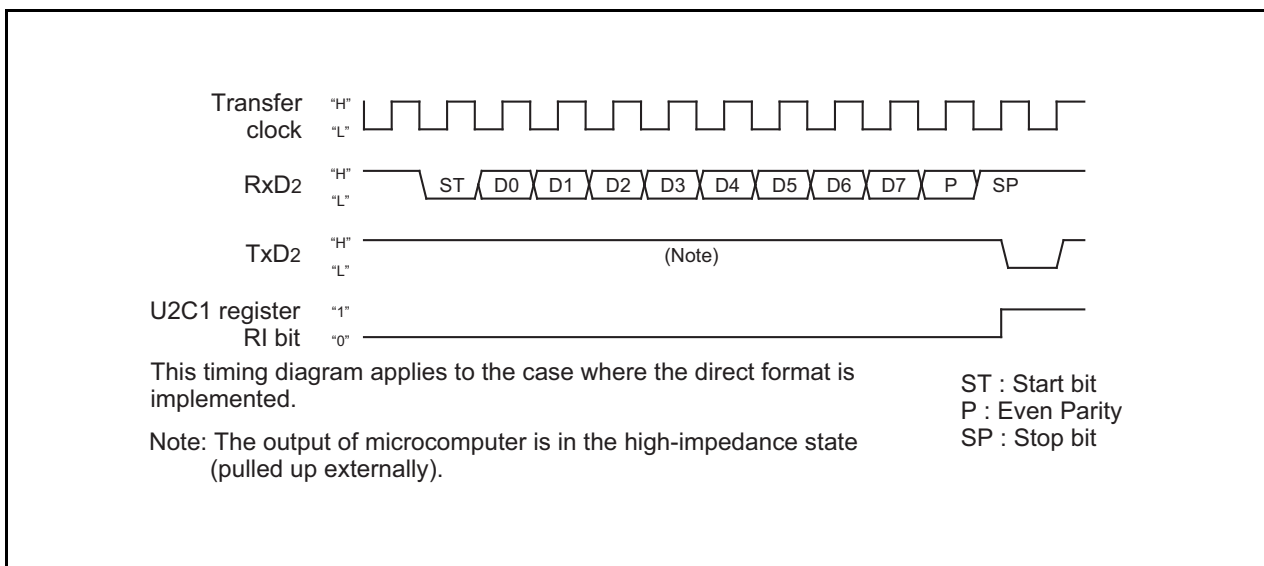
Transfer clock "H" "L"

RxD2 "H" "L" ST D0 D1 D2 D3 D4 D5 D6 D7 P SP

TxD2 "H" "L" (Note)

U2C1 register RI bit "1" "0"

This timing diagram applies to the case where the direct format is implemented.

Note: The output of microcomputer is in the high-impedance state (pulled up externally).

ST : Start bit
P : Even Parity
SP : Stop bit